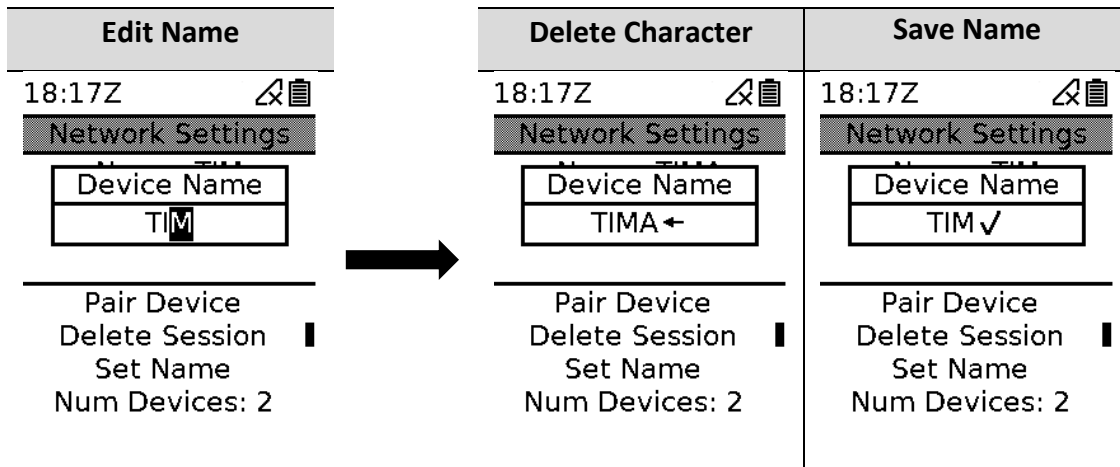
| Edit Name | Delete Character | Save Name |
|---|---|---|

18:17Z

Network Settings

Device Name

TIM

Pair Device
Delete Session
Set Name
Num Devices: 2

18:17Z

Network Settings

Device Name

TIMA ←

Pair Device
Delete Session
Set Name
Num Devices: 2

18:17Z

Network Settings

Device Name

TIM ✓

Pair Device
Delete Session
Set Name
Num Devices: 2